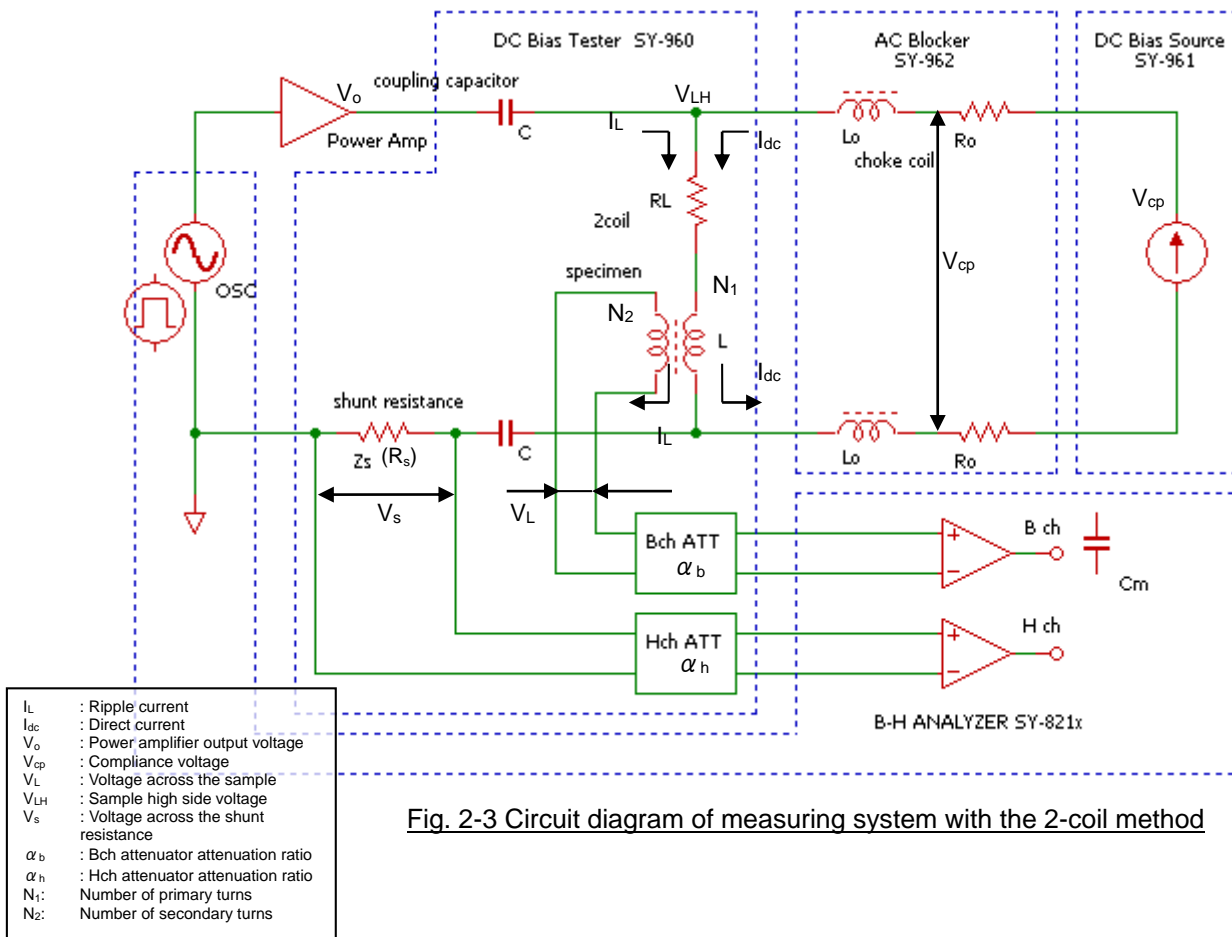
DC Bias Tester SY-960

AC Blocker SY-962

DC Bias Source SY-961

$V_o$

coupling capacitor

$V_{LH}$

Power Amp

C

$I_L$

$I_{dc}$

Lo

choke coil

Ro

RL

2coil

$V_{cp}$

$V_{cp}$

specimen

$N_1$

$N_2$

OSC

L

$I_{dc}$

shunt resistance

C

$I_L$

Lo

Ro

Zs ($R_s$)

$V_s$

$V_L$

Bch ATT

$\alpha_b$

B ch

Cm

Hch ATT

$\alpha_h$

H ch

B-H ANALYZER SY-821x

$I_L$ : Ripple current
$I_{dc}$ : Direct current
$V_o$ : Power amplifier output voltage
$V_{cp}$ : Compliance voltage
$V_L$ : Voltage across the sample
$V_{LH}$ : Sample high side voltage
$V_s$ : Voltage across the shunt resistance
$\alpha_b$ : Bch attenuator attenuation ratio
$\alpha_h$ : Hch attenuator attenuation ratio
$N_1$: Number of primary turns
$N_2$: Number of secondary turns

Fig. 2-3 Circuit diagram of measuring system with the 2-coil method